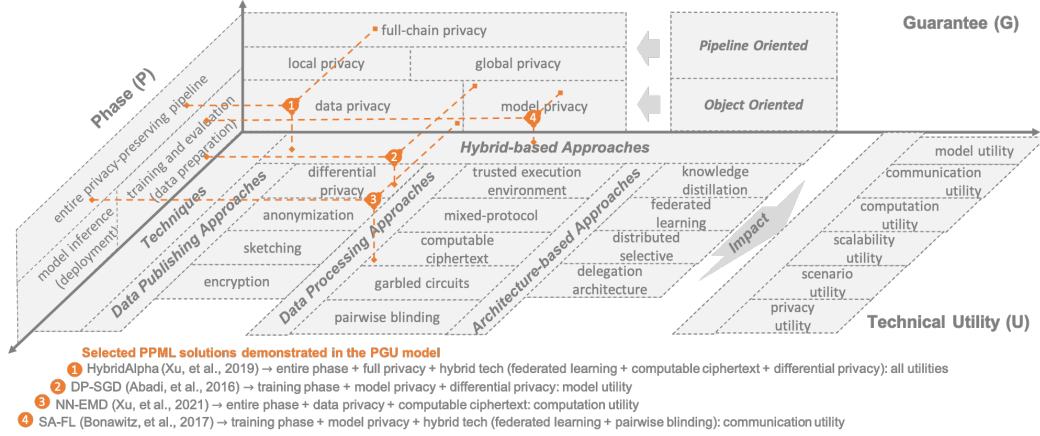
Guarantee (G)

full-chain privacy

local privacy

global privacy

Pipeline Oriented

data privacy

model privacy

Object Oriented

Phase (P)

entire privacy-preserving pipeline

training and evaluation

data preparation

model inference (deployment)

Techniques

Hybrid-based Approaches

differential privacy

anonymization

sketching

encryption

Data Publishing Approaches

trusted execution environment

mixed-protocol

computable ciphertext

garbled circuits

pairwise blinding

Data Processing Approaches

knowledge distillation

federated learning

distributed selective

delegation architecture

Architecture-based Approaches

Impact

model utility

communication utility

computation utility

scalability utility

scenario utility

privacy utility

Technical Utility (U)

Selected PPML solutions demonstrated in the PGU model

1 HybridAlpha (Xu, et al., 2019) → entire phase + full privacy + hybrid tech (federated learning + computable ciphertext + differential privacy): all utilities

2 DP-SGD (Abadi, et al., 2016) → training phase + model privacy + differential privacy: model utility

3 NN-EMD (Xu, et al., 2021) → entire phase + data privacy + computable ciphertext: computation utility

4 SA-FL (Bonawitz, et al., 2017) → training phase + model privacy + hybrid tech (federated learning + pairwise blinding): communication utility